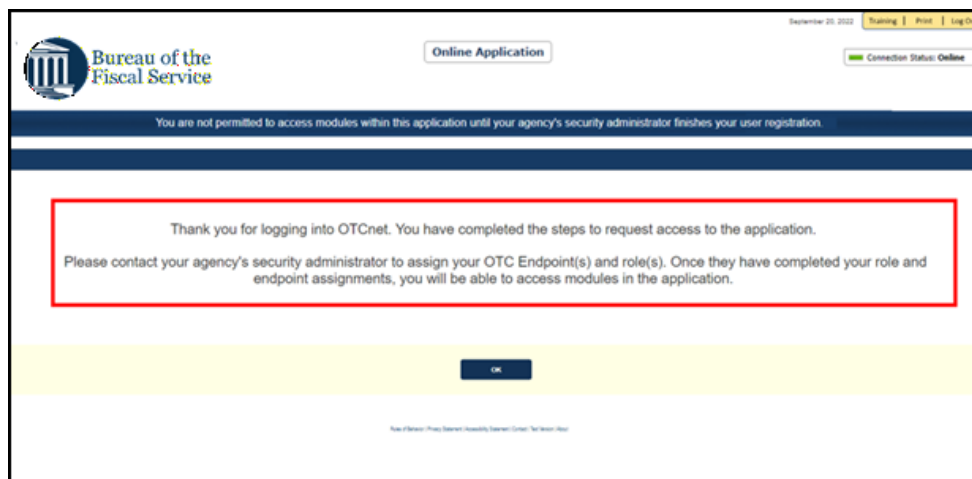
September 20, 2022 Training | Print | Log O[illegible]

Bureau of the Fiscal Service

Online Application

Connection Status: Online

You are not permitted to access modules within this application until your agency's security administrator finishes your user registration.

Thank you for logging into OTCnet. You have completed the steps to request access to the application.

Please contact your agency's security administrator to assign your OTC Endpoint(s) and role(s). Once they have completed your role and endpoint assignments, you will be able to access modules in the application.

OK

Rules of Behavior | Privacy Statement | Accessibility Statement | Contact | Test Version | About